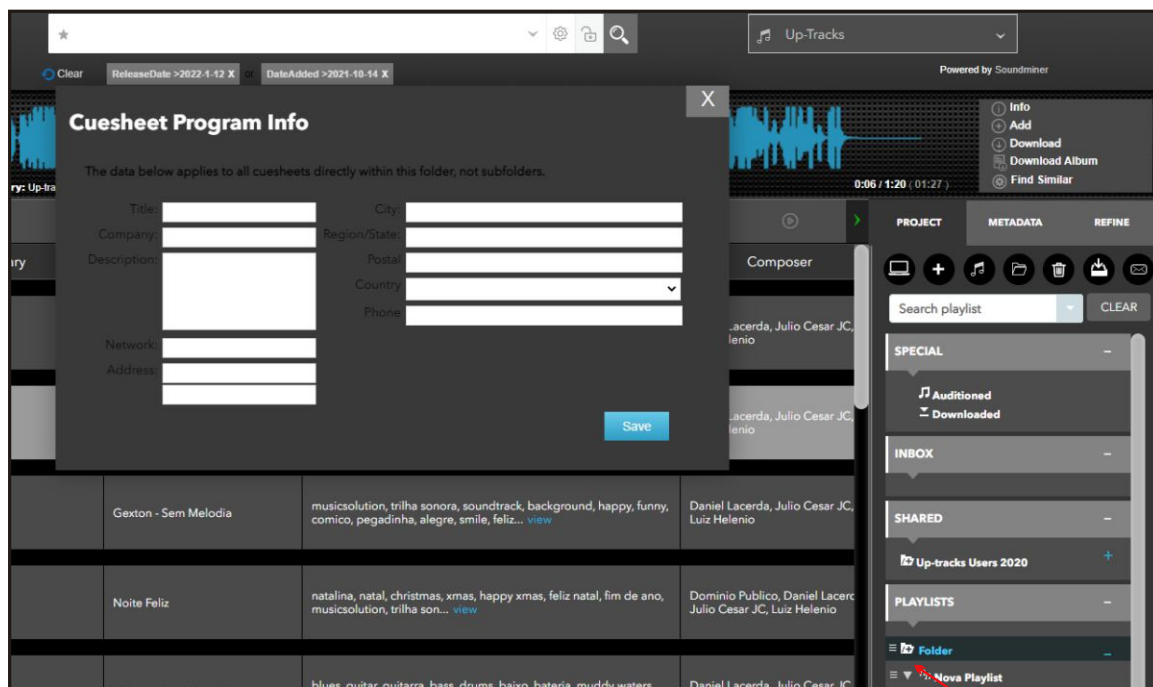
★

Up-Tracks

Clear ReleaseDate >2022-1-12 X or DateAdded >2021-10-14 X

Powered by Soundminer

Info
Add
Download
Download Album
Find Similar

0:06 / 1:20 (01:27)

ry: Up-tra

X

Cuesheet Program Info

The data below applies to all cuesheets directly within this folder, not subfolders.

Title:
Company:
Description:
Network:
Address:

City:
Region/State:
Postal:
Country:
Phone:

Save

PROJECT METADATA REFINE

ary

Composer

Search playlist CLEAR

SPECIAL

Auditioned
Downloaded

INBOX

SHARED

Up-tracks Users 2020

PLAYLISTS

Folder

Nova Playlist

Lacerda, Julio Cesar JC, lenio

Lacerda, Julio Cesar JC, lenio

| | | |
|---|---|---|
| Gexton - Sem Melodia | musicsolution, trilha sonora, soundtrack, background, happy, funny, comico, pegadinha, alegre, smile, feliz... view | Daniel Lacerda, Julio Cesar JC, Luiz Helenio |
| Noite Feliz | natalina, natal, christmas, xmas, happy xmas, feliz natal, fim de ano, musicsolution, trilha son... view | Dominio Publico, Daniel Lacerd Julio Cesar JC, Luiz Helenio |
| | blues, guitar, guitarra, bass, drums, baixo, bateria, muddy waters | Daniel Lacerda, Julio Cesar JC |